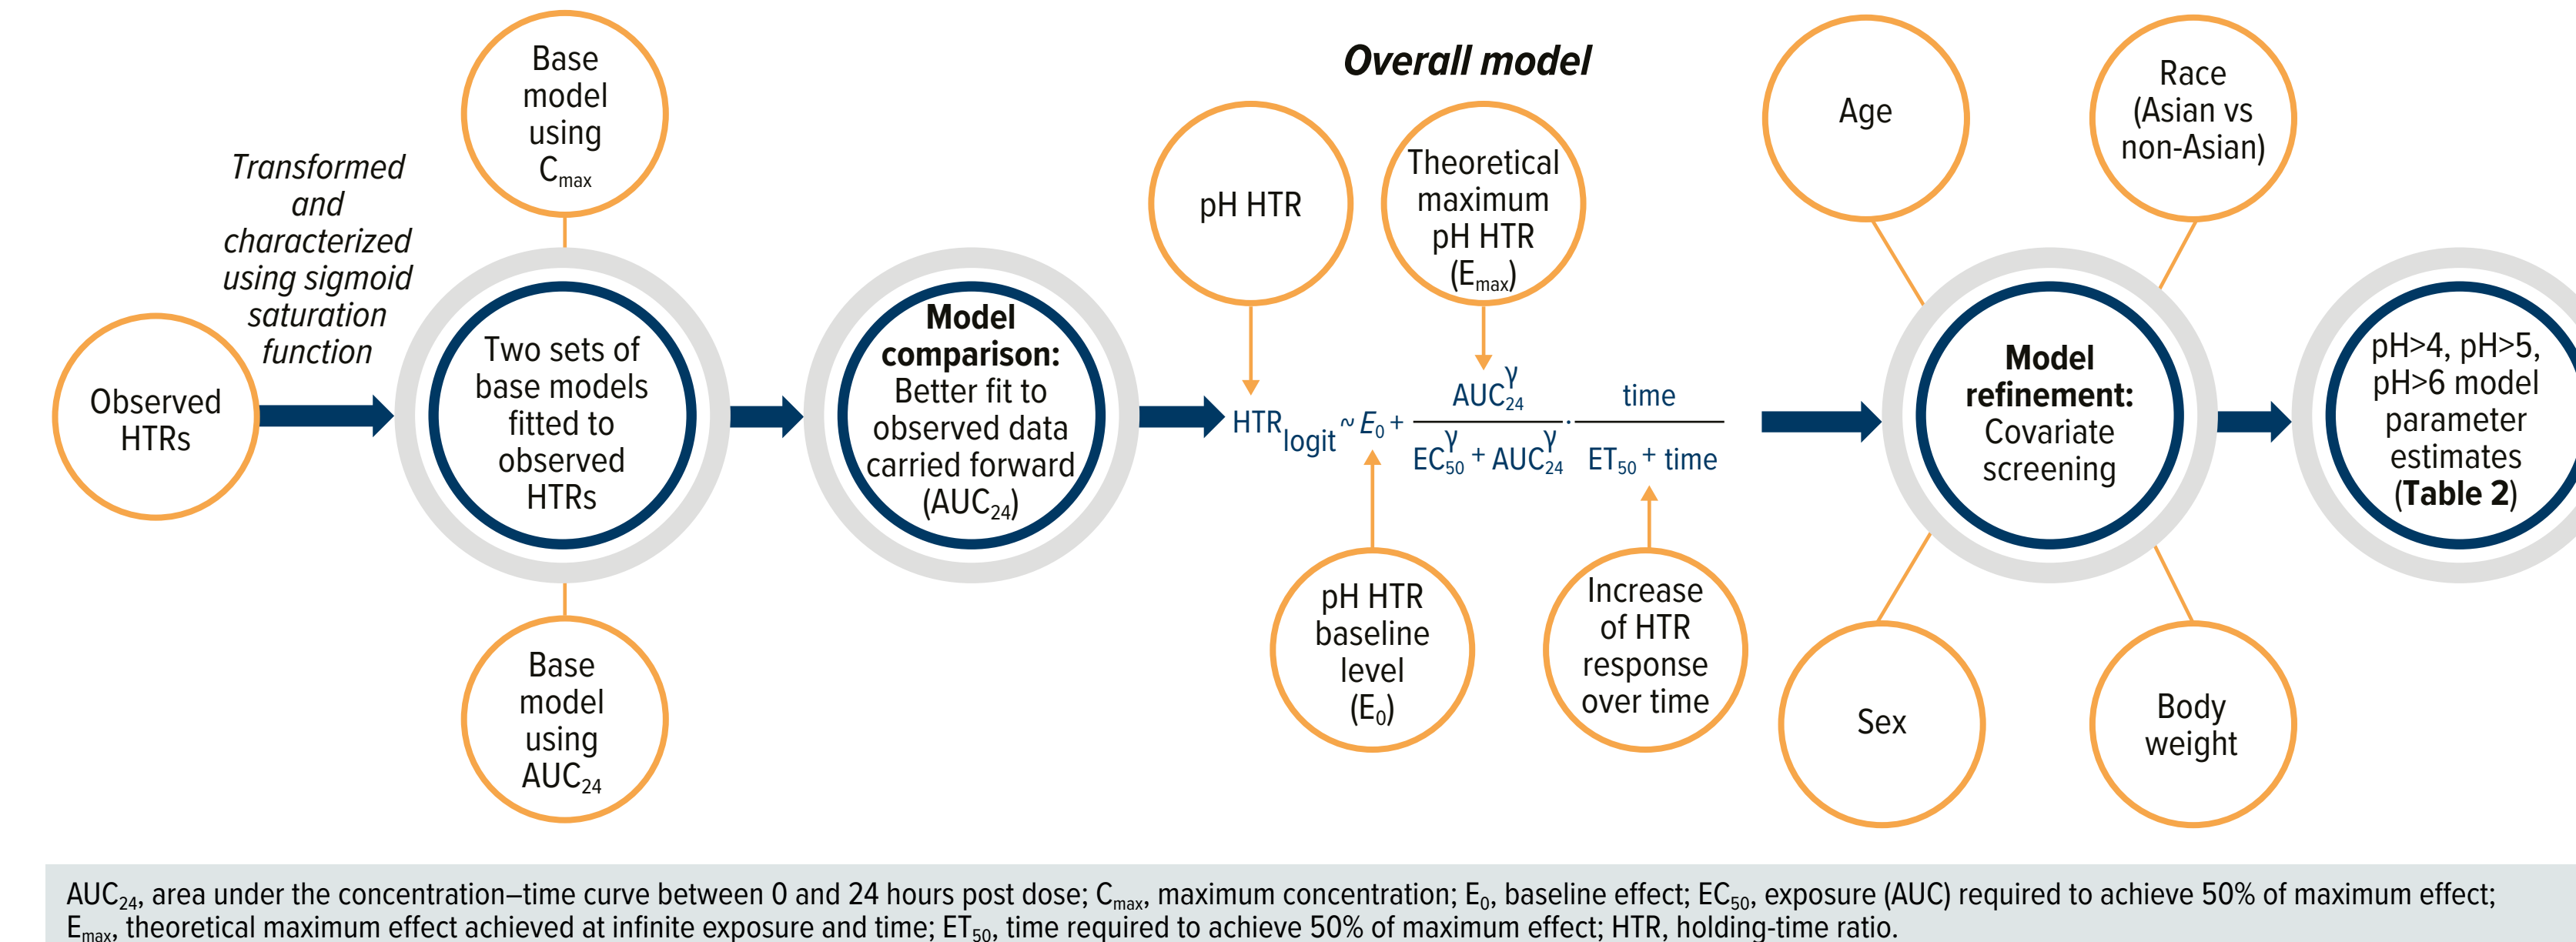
Observed HTRs

Transformed and characterized using sigmoid saturation function

Base model using $C_{max}$

Two sets of base models fitted to observed HTRs

Base model using $AUC_{24}$

**Model comparison:** Better fit to observed data carried forward ($AUC_{24}$)

*Overall model*

pH HTR

Theoretical maximum pH HTR ($E_{max}$)

$HTR_{logit} \sim E_0 + \frac{AUC_{24}^{\gamma}}{EC_{50}^{\gamma} + AUC_{24}^{\gamma}} \cdot \frac{time}{ET_{50} + time}$

pH HTR baseline level ($E_0$)

Increase of HTR response over time

Age

Race (Asian vs non-Asian)

**Model refinement:** Covariate screening

Sex

Body weight

pH>4, pH>5, pH>6 model parameter estimates (**Table 2**)

$AUC_{24}$, area under the concentration–time curve between 0 and 24 hours post dose; $C_{max}$, maximum concentration; $E_0$, baseline effect; $EC_{50}$, exposure (AUC) required to achieve 50% of maximum effect; $E_{max}$, theoretical maximum effect achieved at infinite exposure and time; $ET_{50}$, time required to achieve 50% of maximum effect; HTR, holding-time ratio.